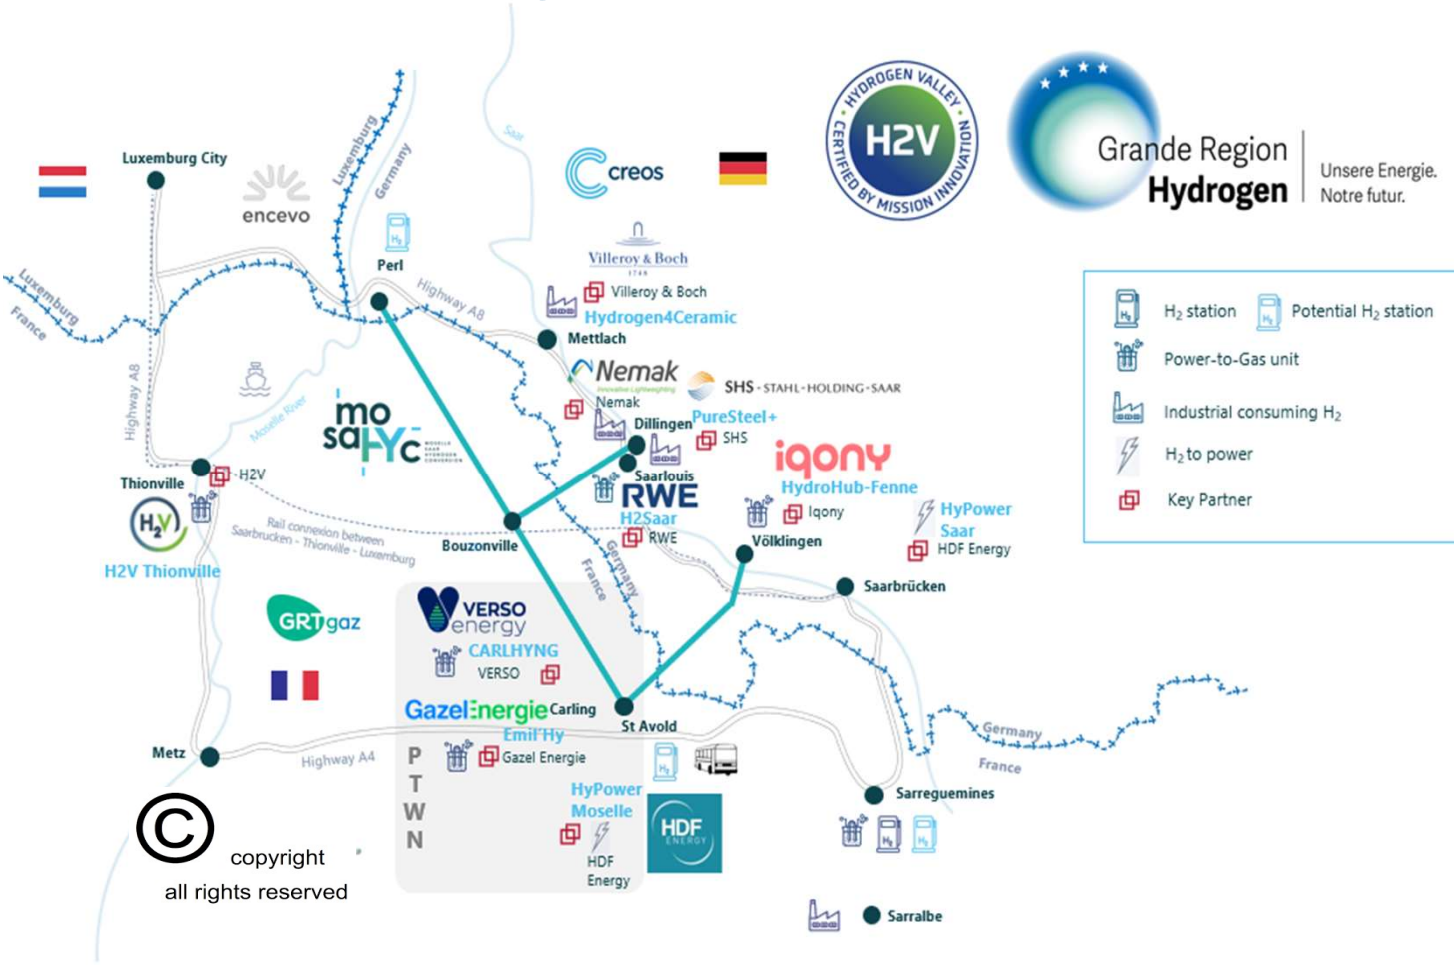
HYDROGEN VALLEY
H2V
CERTIFIED BY MISSION INNOVATION

Grande Region
Hydrogen
Unsere Energie.
Notre futur.

Luxemburg City
encevo
Luxemburg
Germany
Saar
creos
Villeroy & Boch
1748
Perl
Highway A8
Villeroy & Boch
Hydrogen4Ceramic
Luxemburg
France
Mettlach
Highway A8
Nemak
Innovative Lightweighting
SHS - STAHL-HOLDING-SAAR
Nemak
Moselle River
mo
sa
HYc
MOSELLE SAAR HYDROGEN CONVERSION
Dillingen
PureSteel+
SHS
Saarlouis
iqony
HydroHub-Fenne
RWE
H2Saar
RWE
Iqony
HyPower Saar
HDF Energy
Völklingen
Thionville
H2V
H2V
H2V Thionville
Rail connexion between Saarbrücken - Thionville - Luxemburg
Bouzonville
France
Germany
Saarbrücken
GRTgaz
VERSO energy
CARLHYNG
VERSO
GazelEnergie
Carling
Emil'Hy
St Avold
Metz
Highway A4
Gazel Energie
P
T
W
N
HyPower Moselle
HDF Energy
HDF ENERGY
Germany
France
Sarreguemines
Sarralbe
copyright
all rights reserved

$H_2$ station
Potential $H_2$ station
Power-to-Gas unit
Industrial consuming $H_2$
$H_2$ to power
Key Partner